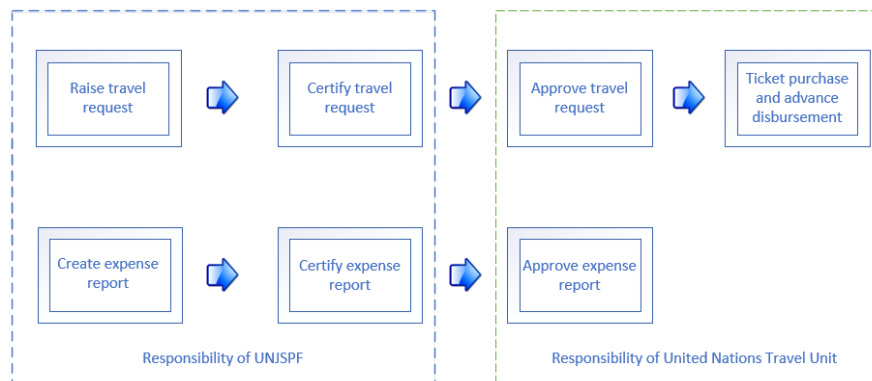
Raise travel request

Certify travel request

Approve travel request

Ticket purchase and advance disbursement

Create expense report

Certify expense report

Approve expense report

Responsibility of UNJSPF

Responsibility of United Nations Travel Unit